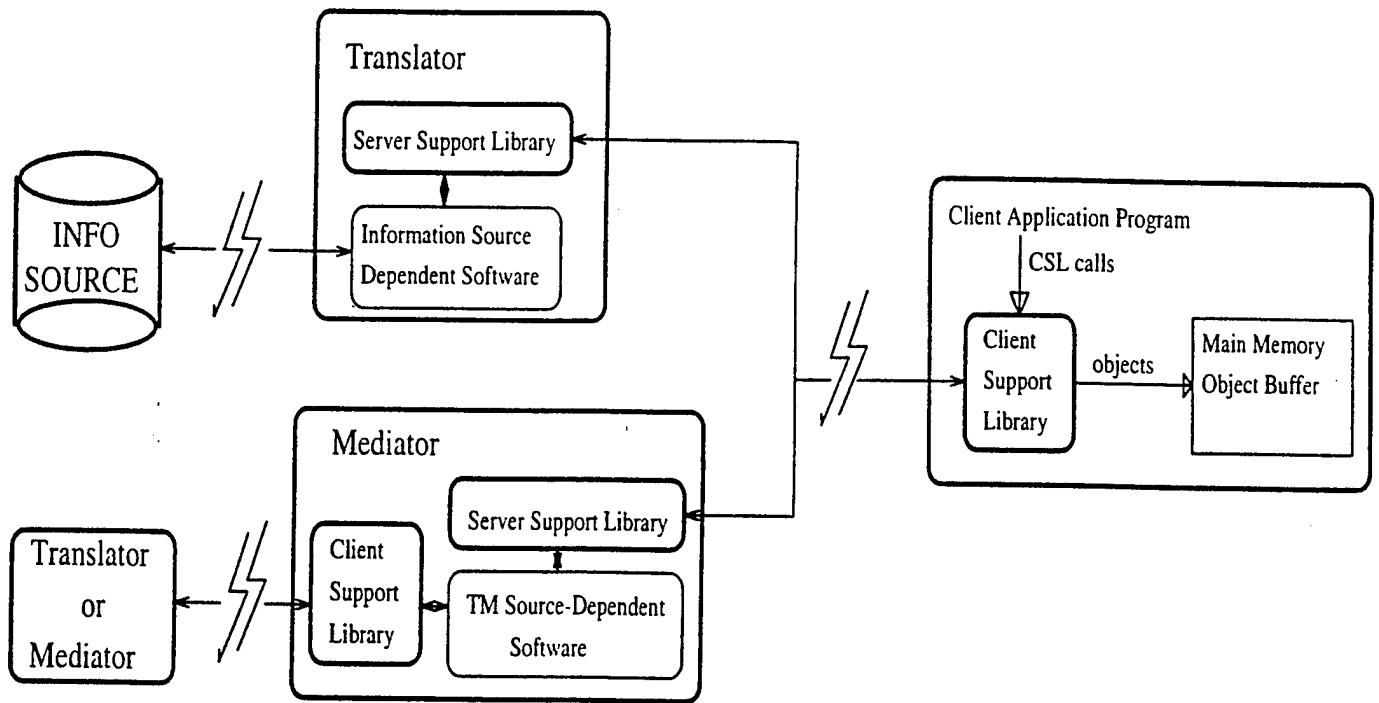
Translator

Server Support Library

Information Source Dependent Software

INFO SOURCE

Client Application Program

CSL calls

Client Support Library

objects

Main Memory Object Buffer

Mediator

Server Support Library

Client Support Library

TM Source-Dependent Software

Translator or Mediator